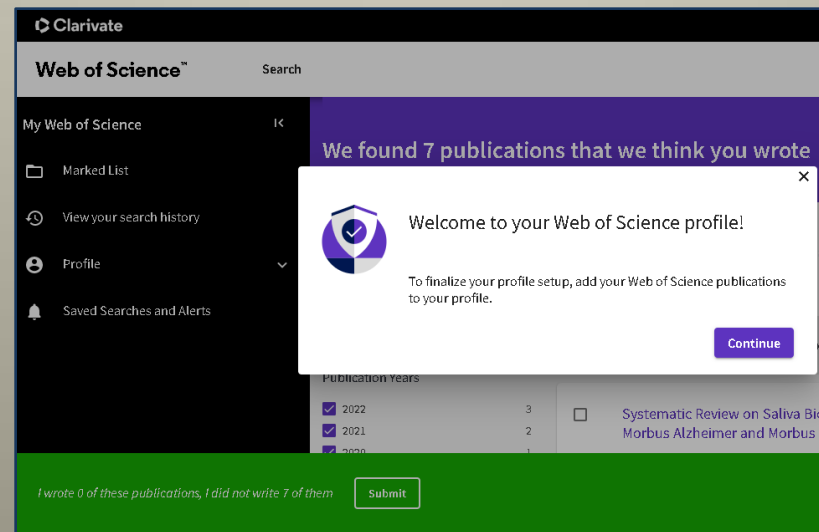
Clarivate

Web of Science™

Search

My Web of Science

Marked List

View your search history

Profile

Saved Searches and Alerts

We found 7 publications that we think you wrote

Welcome to your Web of Science profile!

To finalize your profile setup, add your Web of Science publications to your profile.

Continue

Publication Years

2022 3

2021 2

2020 1

Systematic Review on Saliva Bi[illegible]
Morbus Alzheimer and Morbus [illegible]

I wrote 0 of these publications, I did not write 7 of them

Submit